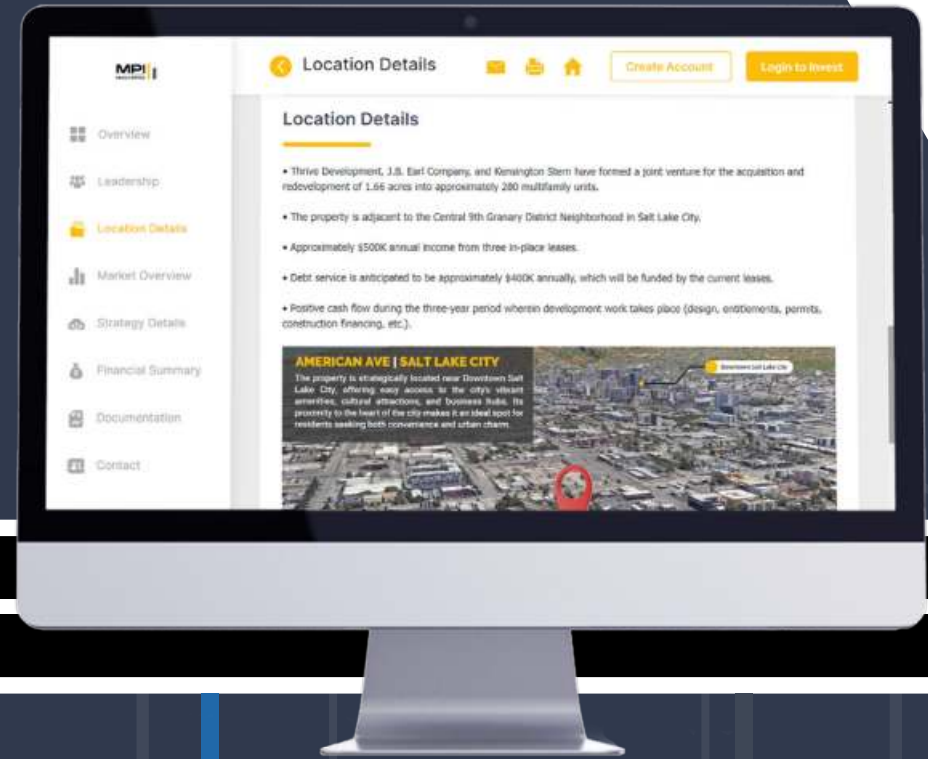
MPI

Overview

Leadership

Location Details

Market Overview

Strategy Details

Financial Summary

Documentation

Contact

Location Details

Create Account

Login to Invest

Location Details

• Thrive Development, J.S. Earl Company, and Kensington Stern have formed a joint venture for the acquisition and redevelopment of 1.66 acres into approximately 280 multifamily units.

• The property is adjacent to the Central 9th Granary District Neighborhood in Salt Lake City.

• Approximately $500K annual income from three in-place leases.

• Debt service is anticipated to be approximately $400K annually, which will be funded by the current leases.

• Positive cash flow during the three-year period wherein development work takes place (design, entitlements, permits, construction financing, etc.).

AMERICAN AVE | SALT LAKE CITY

The property is strategically located near Downtown Salt Lake City, offering easy access to the city's vibrant amenities, cultural attractions, and business hubs. Its proximity to the heart of the city makes it an ideal spot for residents seeking both convenience and urban charm.

Downtown Salt Lake City